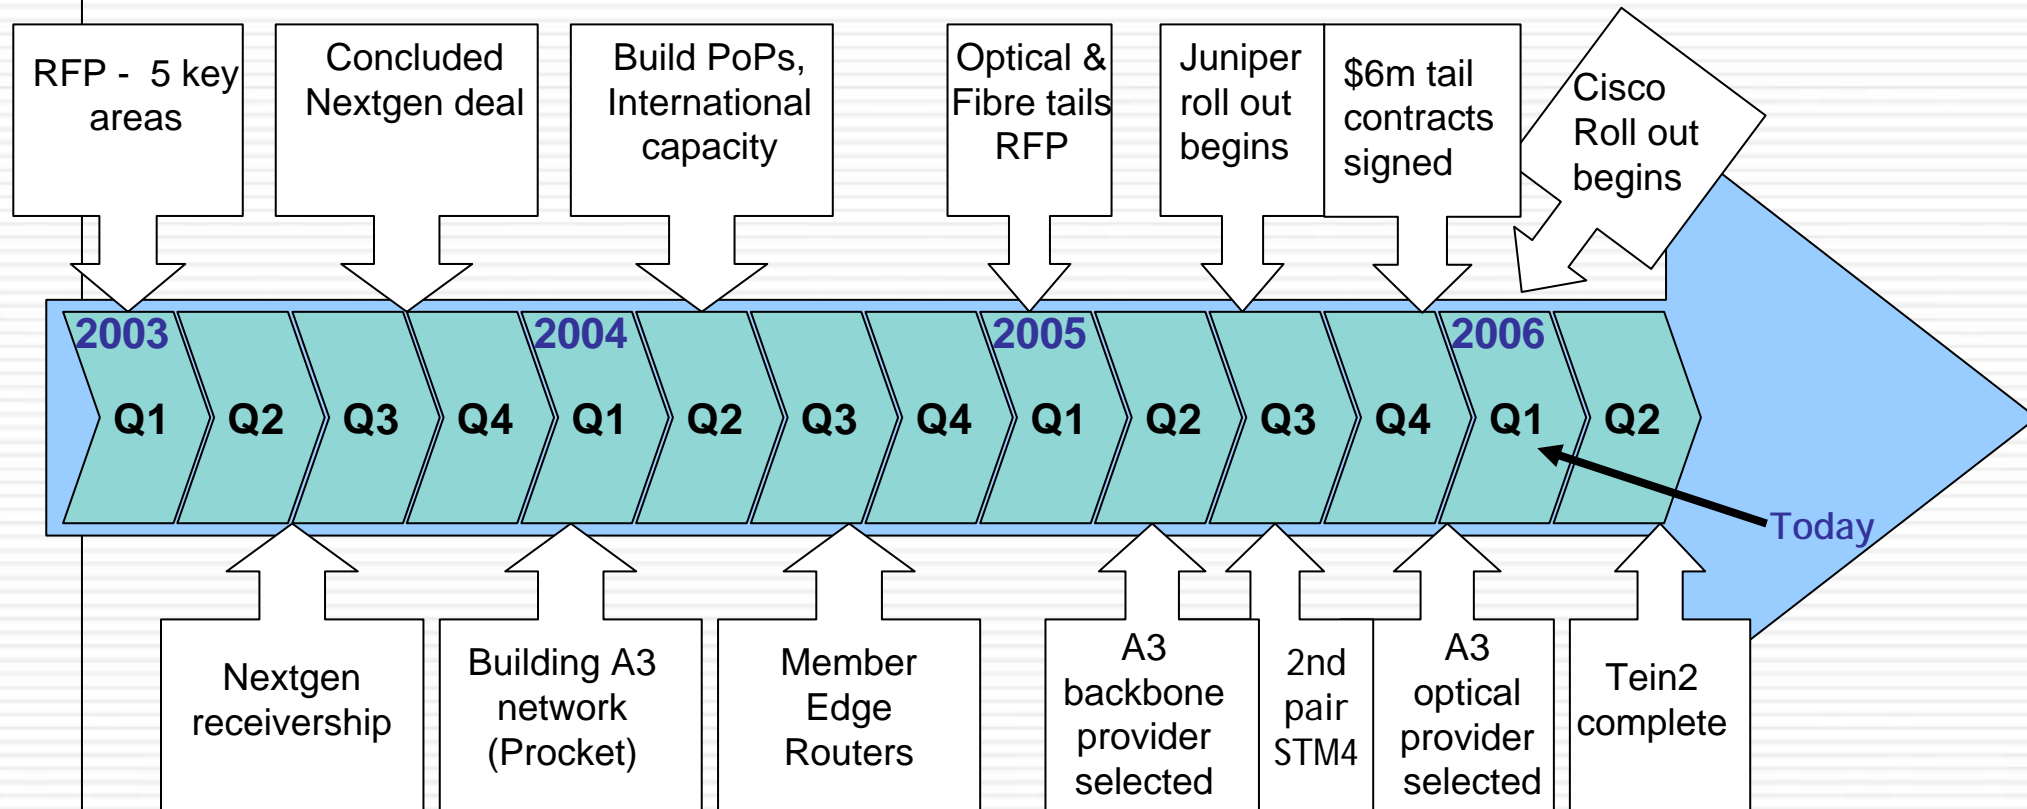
RFP - 5 key areas

Concluded Nextgen deal

Build PoPs, International capacity

Optical & Fibre tails RFP

Juniper roll out begins

$6m tail contracts signed

Cisco Roll out begins

2003 Q1 Q2 Q3 Q4 2004 Q1 Q2 Q3 Q4 2005 Q1 Q2 Q3 Q4 2006 Q1 Q2

Today

Nextgen receivership

Building A3 network (Procket)

Member Edge Routers

A3 backbone provider selected

2nd pair STM4

A3 optical provider selected

Tein2 complete